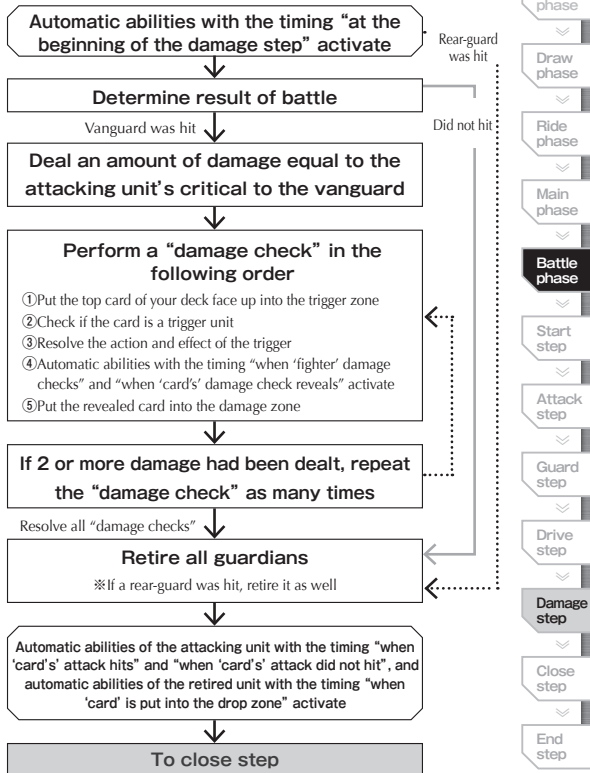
Automatic abilities with the timing “at the beginning of the damage step” activate

Rear-guard was hit

Determine result of battle

Vanguard was hit

Did not hit

Deal an amount of damage equal to the attacking unit’s critical to the vanguard

Perform a “damage check” in the following order

①Put the top card of your deck face up into the trigger zone
②Check if the card is a trigger unit
③Resolve the action and effect of the trigger
④Automatic abilities with the timing “when ‘fighter’ damage checks” and “when ‘card’s’ damage check reveals” activate
⑤Put the revealed card into the damage zone

If 2 or more damage had been dealt, repeat the “damage check” as many times

Resolve all “damage checks”

Retire all guardians

※If a rear-guard was hit, retire it as well

Automatic abilities of the attacking unit with the timing “when ‘card’s’ attack hits” and “when ‘card’s’ attack did not hit”, and automatic abilities of the retired unit with the timing “when ‘card’ is put into the drop zone” activate

To close step

phase

Draw phase

Ride phase

Main phase

Battle phase

Start step

Attack step

Guard step

Drive step

Damage step

Close step

End step